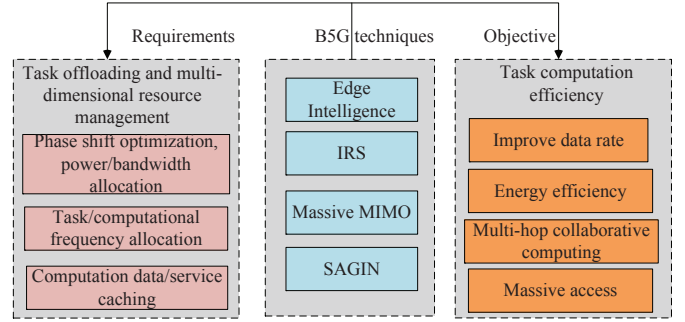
Requirements

B5G techniques

Objective

Task offloading and multi-dimensional resource management

Phase shift optimization, power/bandwidth allocation

Task/computational frequency allocation

Computation data/service caching

Edge Intelligence

IRS

Massive MIMO

SAGIN

Task computation efficiency

Improve data rate

Energy efficiency

Multi-hop collaborative computing

Massive access